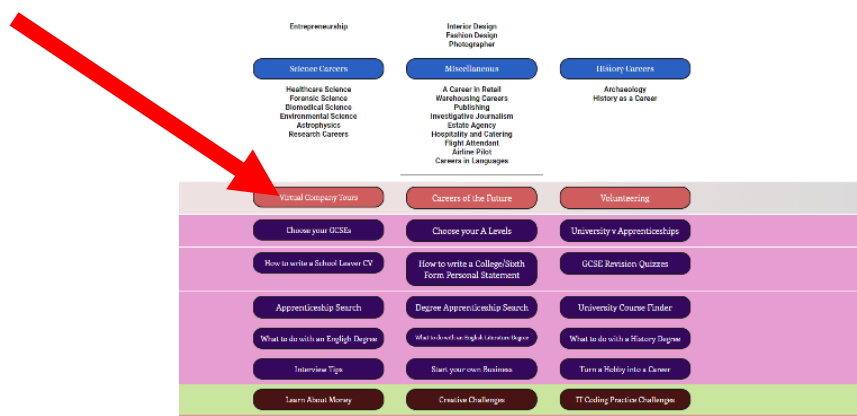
Entrepreneurship

Interior Design
Fashion Design
Photographer

Science Careers

Miscellaneous

History Careers

Healthcare Science
Forensic Science
Biomedical Science
Environmental Science
Astrophysics
Research Careers

A Career in Retail
Warehousing Careers
Publishing
Investigative Journalism
Estate Agency
Hospitality and Catering
Flight Attendant
Airline Pilot
Careers in Languages

Archaeology
History as a Career

Virtual Company Tours

Careers of the Future

Volunteering

Choose your GCSEs

Choose your A Levels

University v Apprenticeships

How to write a School Leaver CV

How to write a College/Sixth Form Personal Statement

GCSE Revision Quizzes

Apprenticeship Search

Degree Apprenticeship Search

University Course Finder

What to do with an English Degree

What to do with an English Literature Degree

What to do with a History Degree

Interview Tips

Start your own Business

Turn a Hobby into a Career

Learn About Money

Creative Challenges

IT Coding Practice Challenges